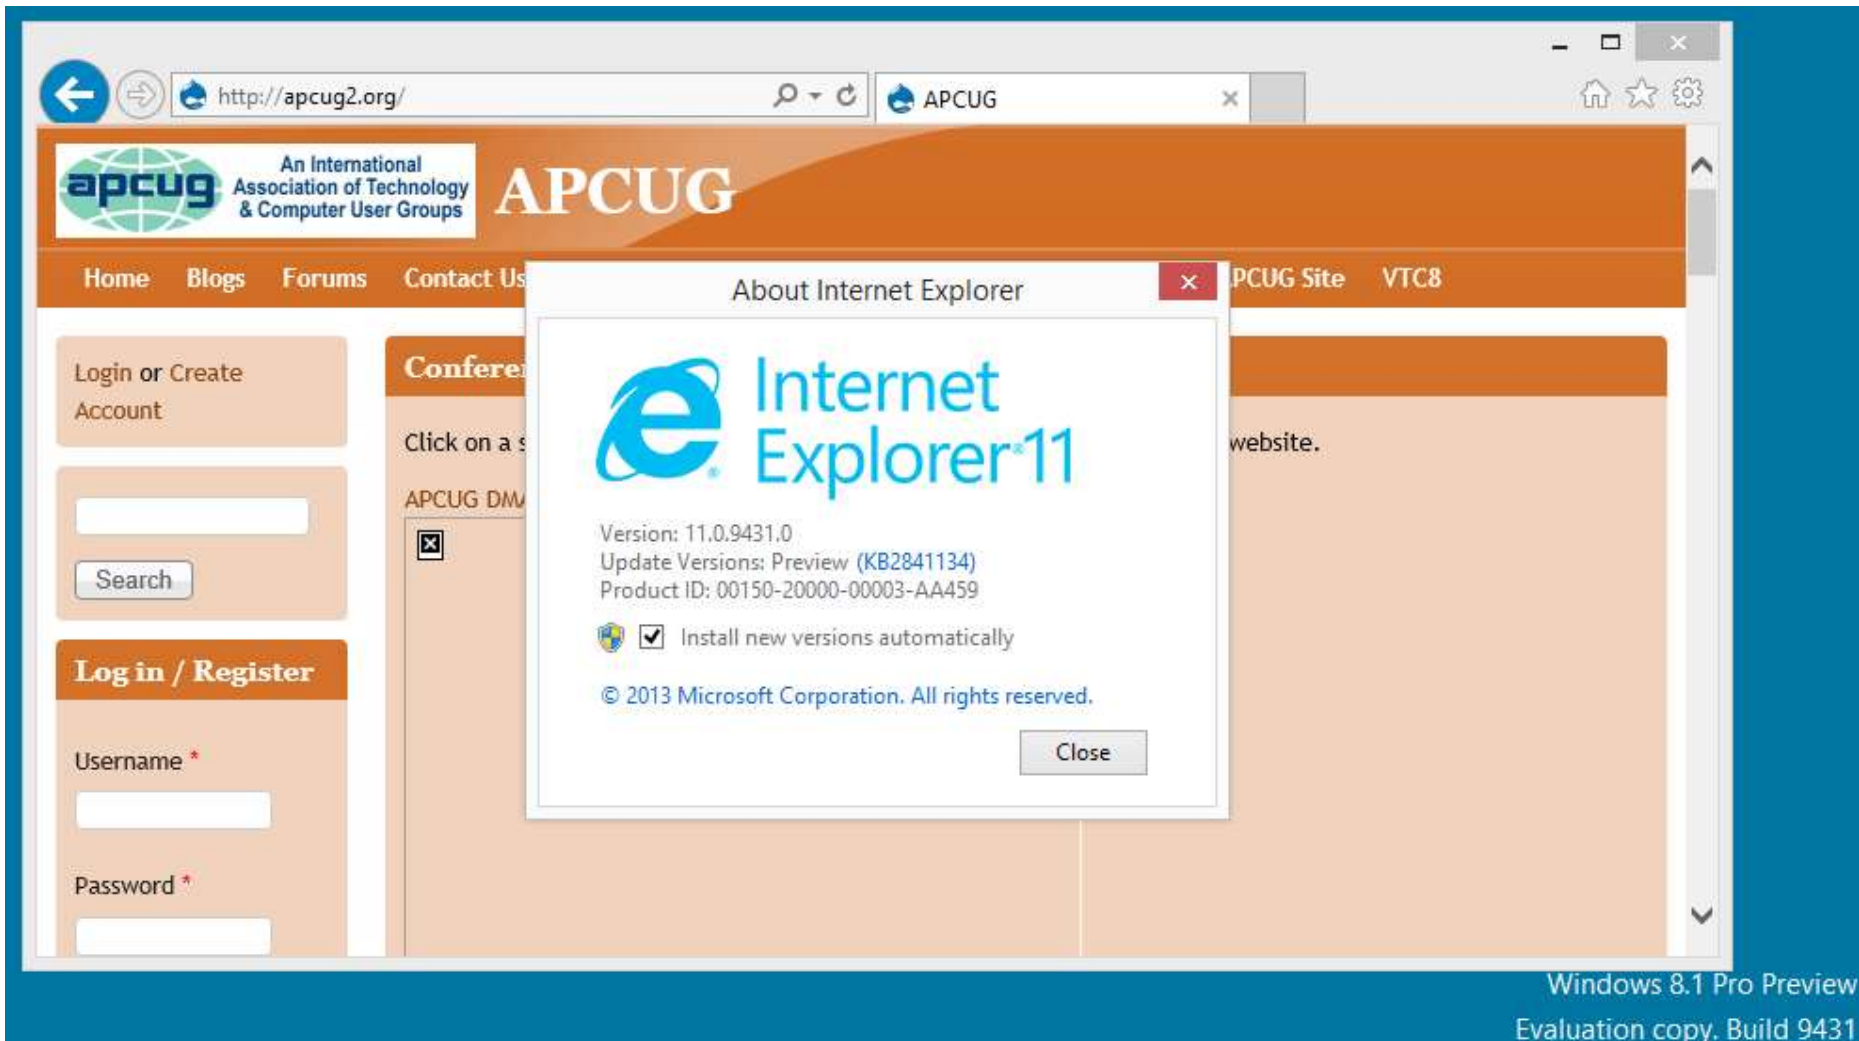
http://apcug2.org/

APCUG

apcug An International Association of Technology & Computer User Groups

APCUG

Home Blogs Forums Contact Us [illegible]PCUG Site VTC8

Login or Create Account

Search

Log in / Register

Username *

Password *

Confere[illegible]

Click on a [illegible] website.

APCUG DM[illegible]

About Internet Explorer

Internet Explorer 11

Version: 11.0.9431.0
Update Versions: Preview (KB2841134)
Product ID: 00150-20000-00003-AA459

Install new versions automatically

© 2013 Microsoft Corporation. All rights reserved.

Close

Windows 8.1 Pro Preview
Evaluation copy. Build 9431